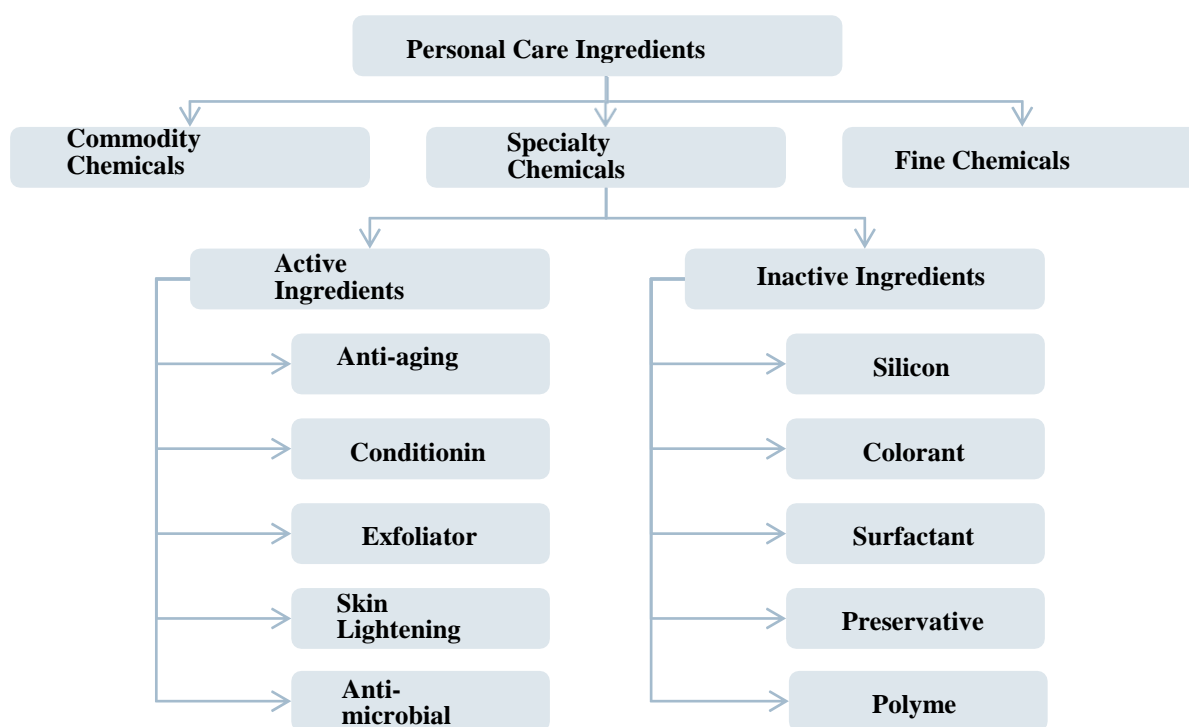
Personal Care Ingredients

Commodity Chemicals

Specialty Chemicals

Fine Chemicals

Active Ingredients

Anti-aging

Conditionin

Exfoliator

Skin Lightening

Anti-microbial

Inactive Ingredients

Silicon

Colorant

Surfactant

Preservative

Polyme